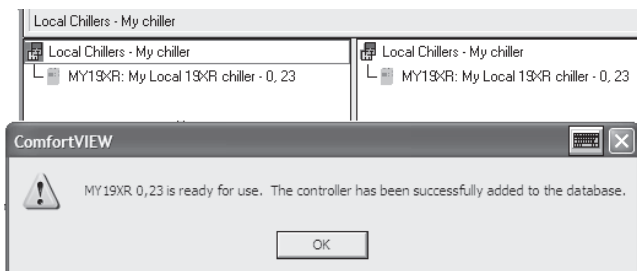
Local Chillers - My chiller

Local Chillers - My chiller
MY19XR: My Local 19XR chiller - 0, 23

Local Chillers - My chiller
MY19XR: My Local 19XR chiller - 0, 23

ComfortVIEW

MY19XR 0,23 is ready for use. The controller has been successfully added to the database.

OK